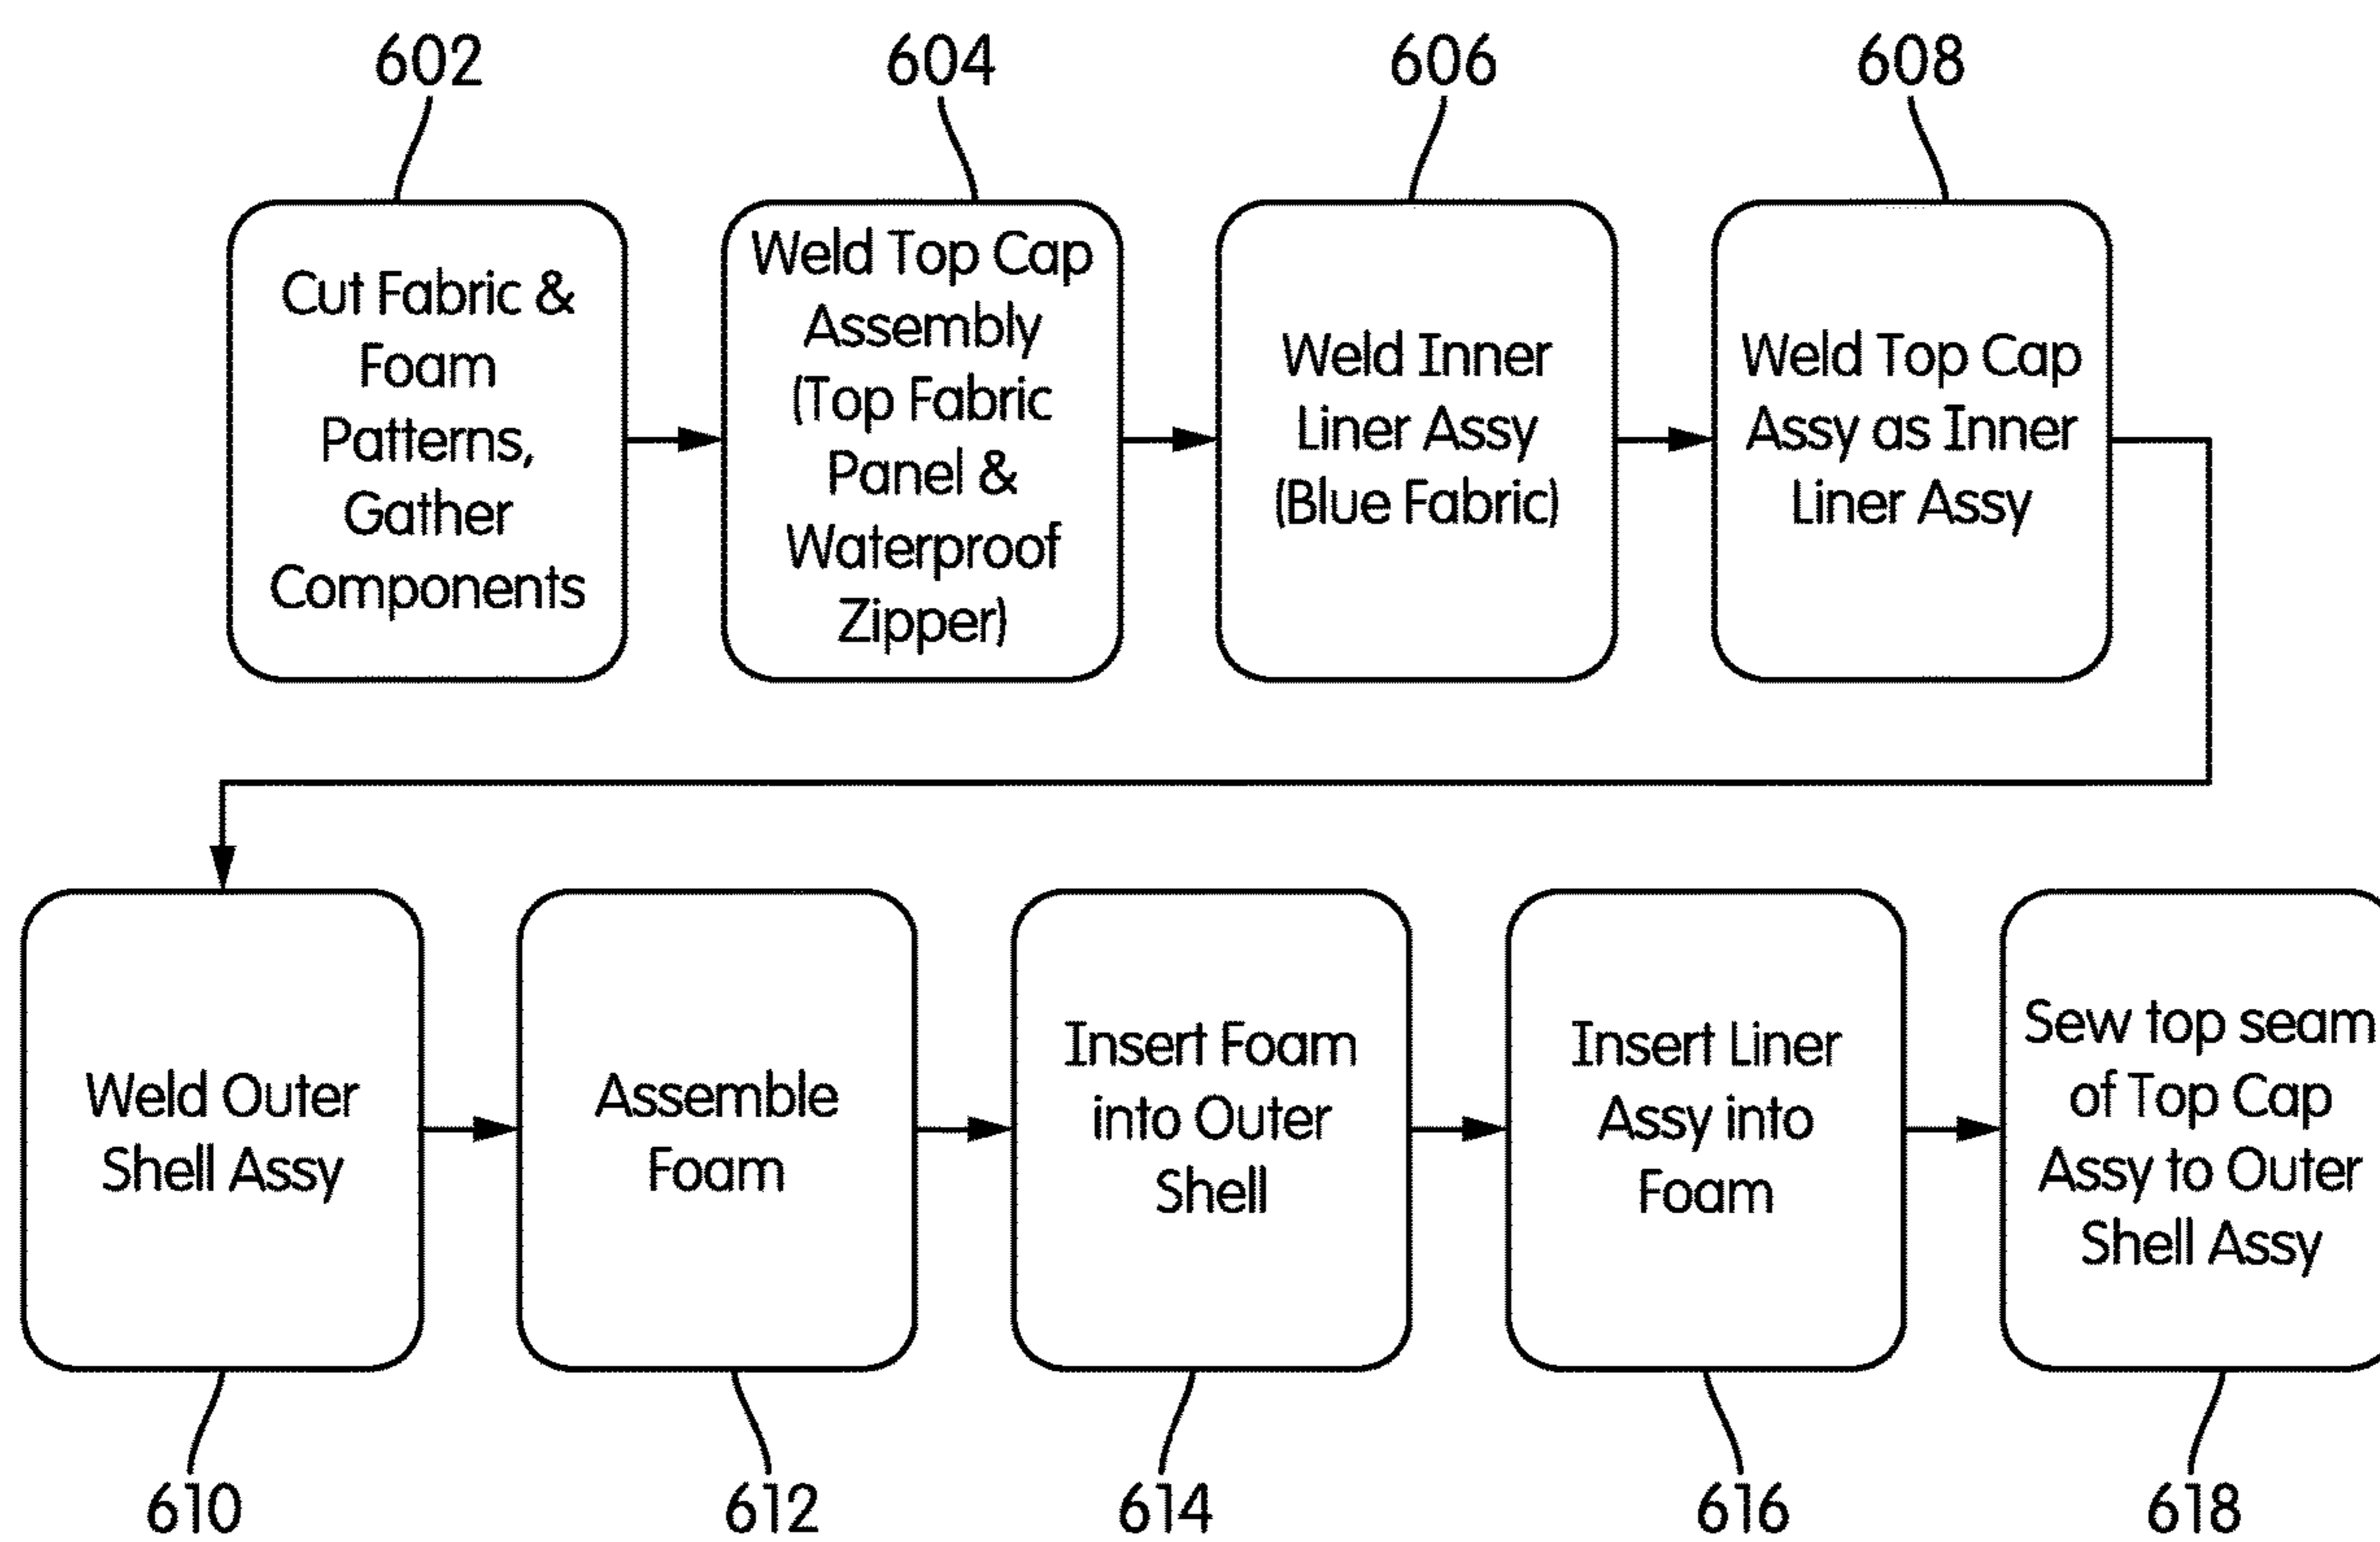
602

604

606

608

Cut Fabric & Foam Patterns, Gather Components

Weld Top Cap Assembly (Top Fabric Panel & Waterproof Zipper)

Weld Inner Liner Assy (Blue Fabric)

Weld Top Cap Assy as Inner Liner Assy

Weld Outer Shell Assy

Assemble Foam

Insert Foam into Outer Shell

Insert Liner Assy into Foam

Sew top seam of Top Cap Assy to Outer Shell Assy

610

612

614

616

618